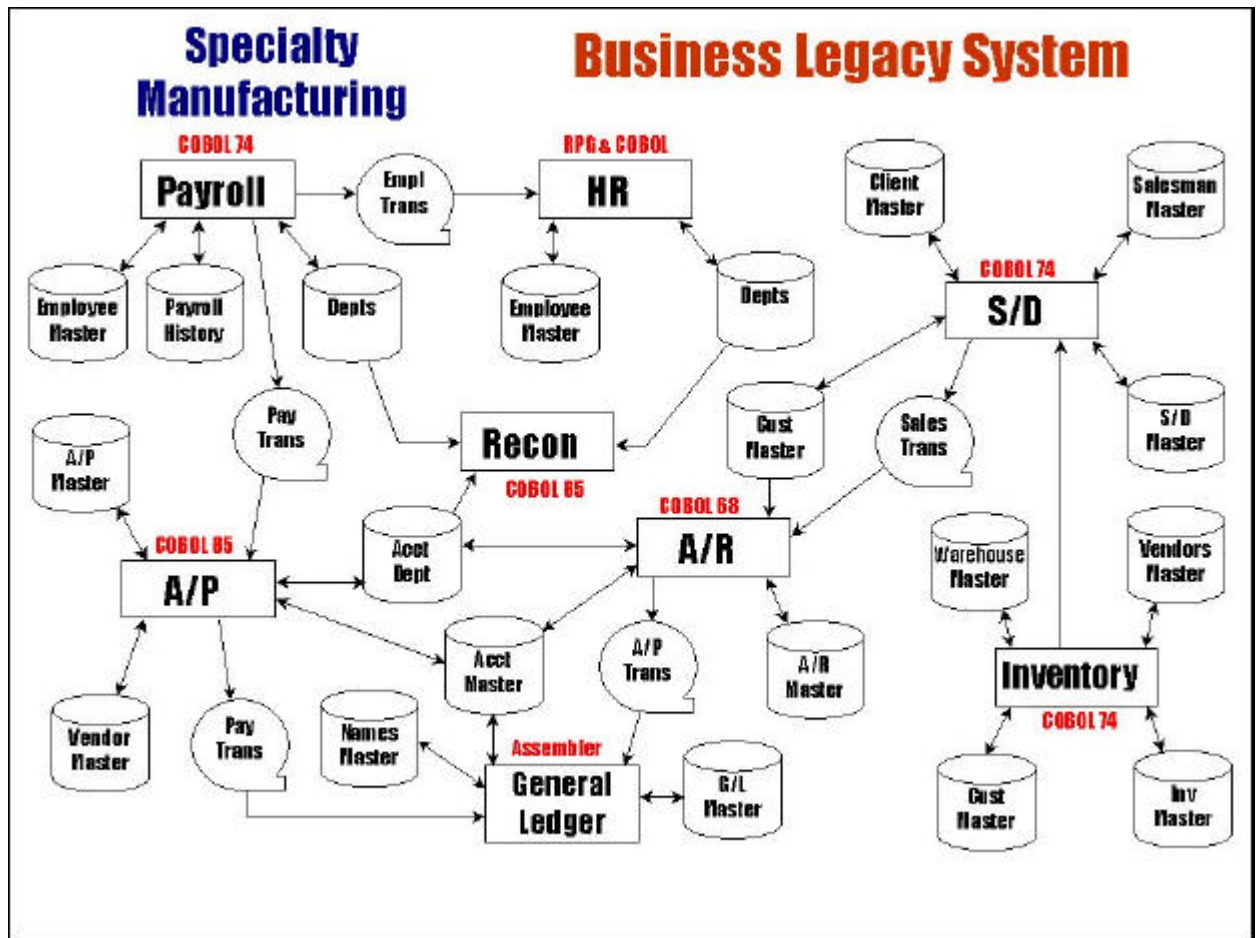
Specialty Manufacturing

Business Legacy System

COBOL 74
Payroll

Empl Trans

RPG & COBOL
HR

Client Master

Salesman Master

Employee Master

Payroll History

Depts

Employee Master

Depts

COBOL 74
S/D

Pay Trans

Recon
COBOL 85

Cust Master

Sales Trans

S/D Master

A/P Master

COBOL 85
A/P

Acct Dept

COBOL 68
A/R

Warehouse Master

Vendors Master

Acct Master

A/P Trans

A/R Master

Inventory
COBOL 74

Vendor Master

Pay Trans

Names Master

Assembler
General Ledger

G/L Master

Cust Master

Inv Master